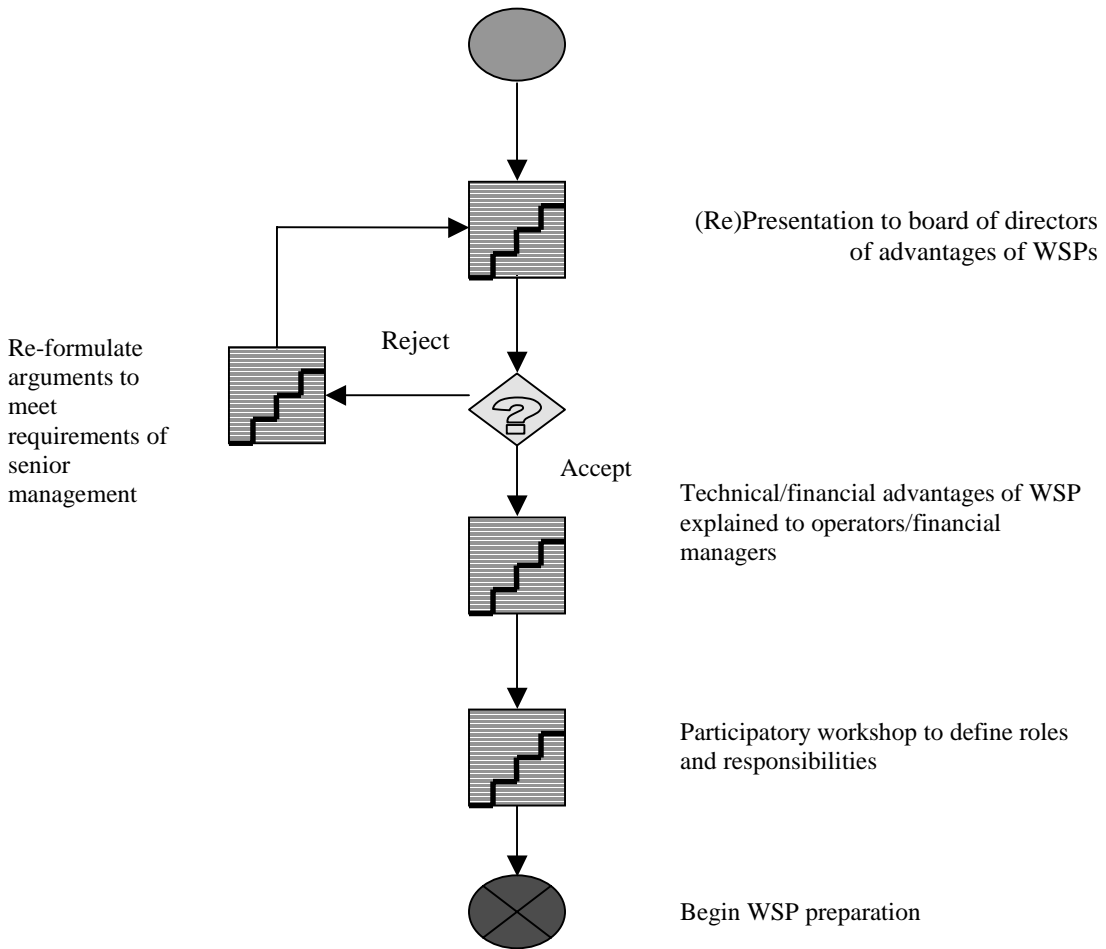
(Re)Presentation to board of directors of advantages of WSPs

Re-formulate arguments to meet requirements of senior management

Reject

Accept

Technical/financial advantages of WSP explained to operators/financial managers

Participatory workshop to define roles and responsibilities

Begin WSP preparation